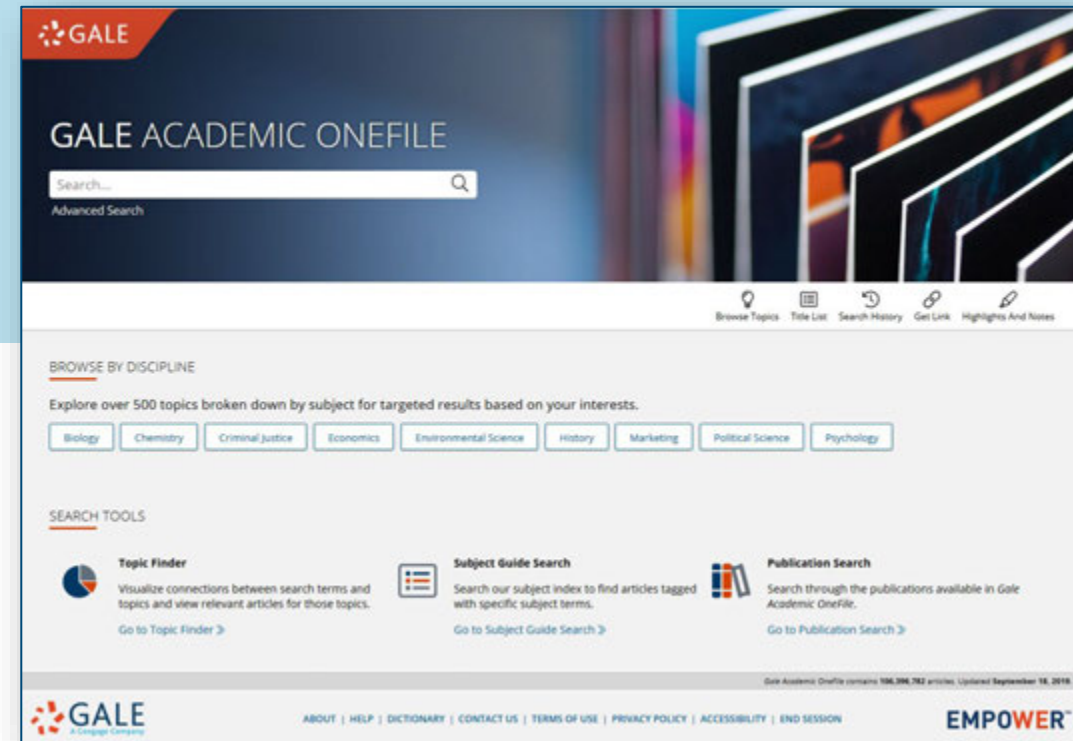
GALE

GALE ACADEMIC ONEFILE

Search...

Advanced Search

Browse Topics Title List Search History Get Link Highlights And Notes

BROWSE BY DISCIPLINE

Explore over 500 topics broken down by subject for targeted results based on your interests.

Biology Chemistry Criminal Justice Economics Environmental Science History Marketing Political Science Psychology

SEARCH TOOLS

Topic Finder

Visualize connections between search terms and topics and view relevant articles for those topics.

Go to Topic Finder

Subject Guide Search

Search our subject index to find articles tagged with specific subject terms.

Go to Subject Guide Search

Publication Search

Search through the publications available in Gale Academic OneFile.

Go to Publication Search

Gale Academic OneFile contains 106,396,782 articles. Updated September 18, 2019.

GALE

A Cengage Company

ABOUT | HELP | DICTIONARY | CONTACT US | TERMS OF USE | PRIVACY POLICY | ACCESSIBILITY | END SESSION

EMPOWER™